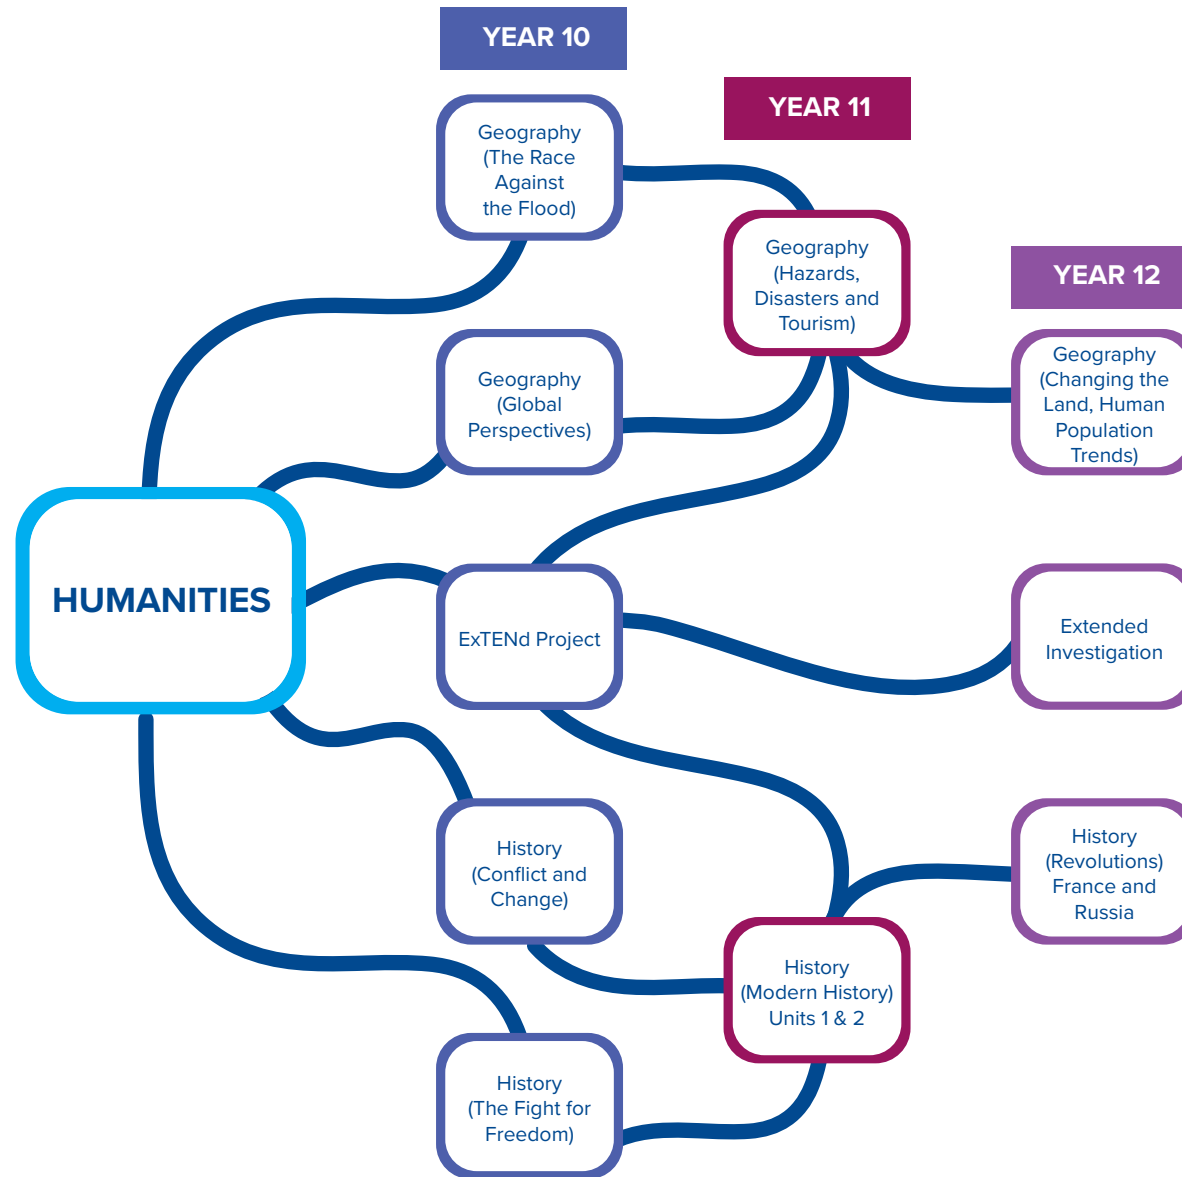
YEAR 10

YEAR 11

YEAR 12

Geography (The Race Against the Flood)

Geography (Hazards, Disasters and Tourism)

Geography (Changing the Land, Human Population Trends)

Geography (Global Perspectives)

HUMANITIES

ExTENd Project

Extended Investigation

History (Conflict and Change)

History (Revolutions) France and Russia

History (Modern History) Units 1 & 2

History (The Fight for Freedom)